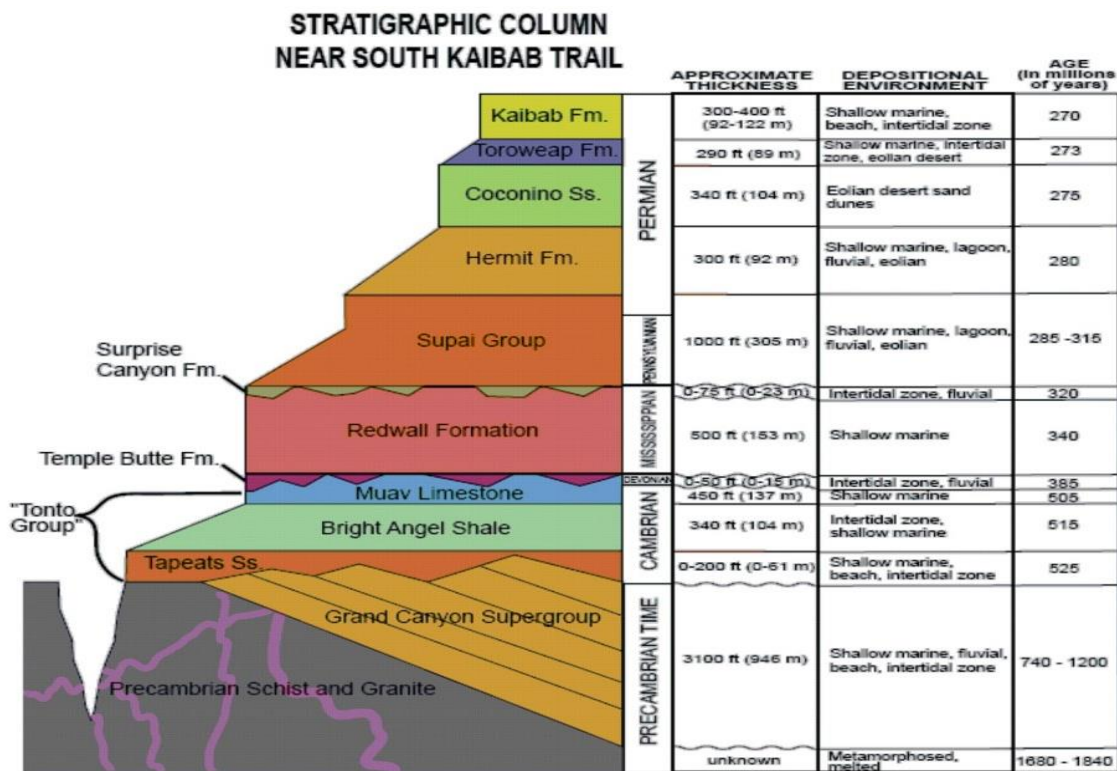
STRATIGRAPHIC COLUMN
NEAR SOUTH KAIBAB TRAIL

Kaibab Fm.
Toroweap Fm.
Coconino Ss.
Hermit Fm.
Supai Group
Surprise Canyon Fm.
Redwall Formation
Temple Butte Fm.
"Tonto Group"
Muav Limestone
Bright Angel Shale
Tapeats Ss.
Grand Canyon Supergroup
Precambrian Schist and Granite

| | APPROXIMATE THICKNESS | DEPOSITIONAL ENVIRONMENT | AGE (In millions of years) |
|---|---|---|---|
| PERMIAN | 300-400 ft (92-122 m) | Shallow marine, beach, intertidal zone | 270 |
| | 290 ft (89 m) | Shallow marine, intertidal zone, eolian desert | 273 |
| | 340 ft (104 m) | Eolian desert sand dunes | 275 |
| | 300 ft (92 m) | Shallow marine, lagoon, fluvial, eolian | 280 |
| PENNSYLVANIAN | 1000 ft (305 m) | Shallow marine, lagoon, fluvial, eolian | 285 -315 |
| MISSISSIPPIAN | 0-75 ft (0-23 m) | Intertidal zone, fluvial | 320 |
| | 500 ft (153 m) | Shallow marine | 340 |
| DEVONIAN | 0-50 ft (0-15 m) | Intertidal zone, fluvial | 385 |
| CAMBRIAN | 450 ft (137 m) | Shallow marine | 505 |
| | 340 ft (104 m) | Intertidal zone, shallow marine | 515 |
| | 0-200 ft (0-61 m) | Shallow marine, beach, intertidal zone | 525 |
| PRECAMBRIAN TIME | 3100 ft (946 m) | Shallow marine, fluvial, beach, intertidal zone | 740 - 1200 |
| | unknown | Metamorphosed, melted | 1680 - 1840 |